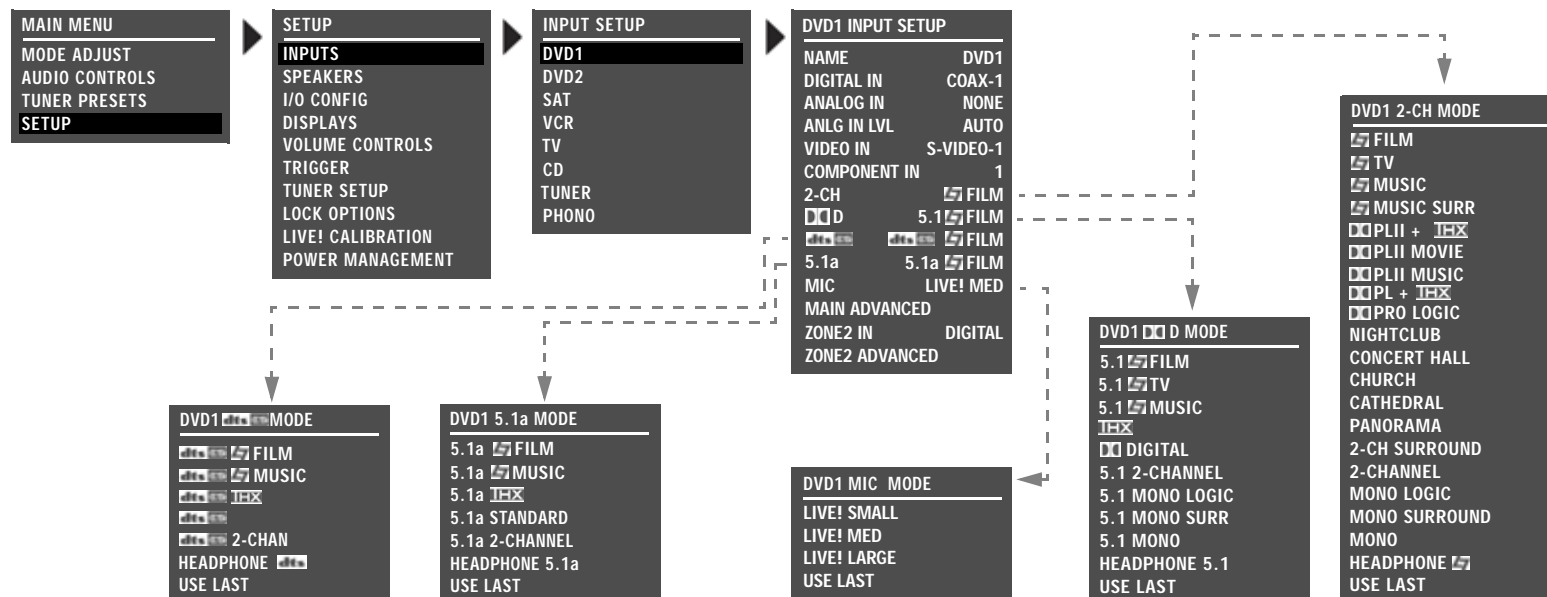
MAIN MENU
MODE ADJUST
AUDIO CONTROLS
TUNER PRESETS
SETUP

SETUP
INPUTS
SPEAKERS
I/O CONFIG
DISPLAYS
VOLUME CONTROLS
TRIGGER
TUNER SETUP
LOCK OPTIONS
LIVE! CALIBRATION
POWER MANAGEMENT

INPUT SETUP
DVD1
DVD2
SAT
VCR
TV
CD
TUNER
PHONO

DVD1 INPUT SETUP
NAME DVD1
DIGITAL IN COAX-1
ANALOG IN NONE
ANLG IN LVL AUTO
VIDEO IN S-VIDEO-1
COMPONENT IN 1
2-CH FILM
D 5.1 FILM
dts ES dts ES FILM
5.1a 5.1a FILM
MIC LIVE! MED
MAIN ADVANCED
ZONE2 IN DIGITAL
ZONE2 ADVANCED

DVD1 2-CH MODE
FILM
TV
MUSIC
MUSIC SURR
PLII + THX
PLII MOVIE
PLII MUSIC
PL + THX
PRO LOGIC
NIGHTCLUB
CONCERT HALL
CHURCH
CATHEDRAL
PANORAMA
2-CH SURROUND
2-CHANNEL
MONO LOGIC
MONO SURROUND
MONO
HEADPHONE
USE LAST

DVD1 dts ES MODE
dts ES FILM
dts ES MUSIC
dts ES THX
dts ES
dts ES 2-CHAN
HEADPHONE dts
USE LAST

DVD1 5.1a MODE
5.1a FILM
5.1a MUSIC
5.1a THX
5.1a STANDARD
5.1a 2-CHANNEL
HEADPHONE 5.1a
USE LAST

DVD1 MIC MODE
LIVE! SMALL
LIVE! MED
LIVE! LARGE
USE LAST

DVD1 D MODE
5.1 FILM
5.1 TV
5.1 MUSIC
THX
DIGITAL
5.1 2-CHANNEL
5.1 MONO LOGIC
5.1 MONO SURR
5.1 MONO
HEADPHONE 5.1
USE LAST